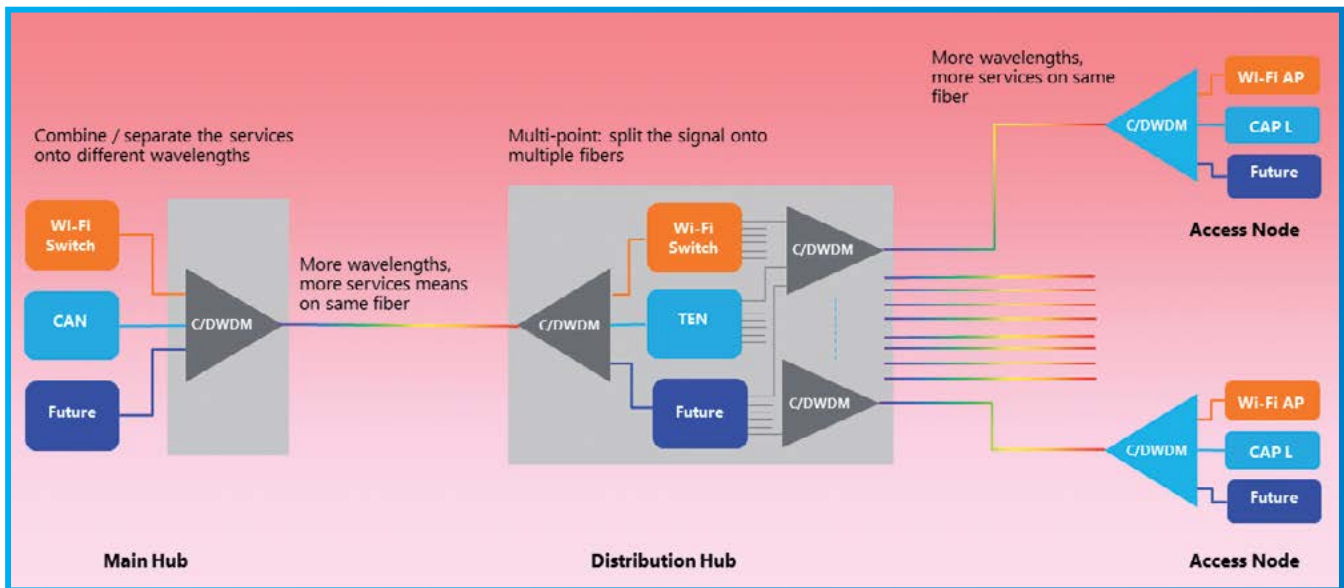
More wavelengths, more services on same fiber

Combine / separate the services onto different wavelengths

Multi-point: split the signal onto multiple fibers

Wi-Fi AP

C/DWDM

CAP L

Future

Access Node

Wi-Fi Switch

C/DWDM

Wi-Fi Switch

More wavelengths, more services means on same fiber

CAN

C/DWDM

C/DWDM

TEN

Future

C/DWDM

Future

Wi-Fi AP

C/DWDM

CAP L

Future

Main Hub

Distribution Hub

Access Node